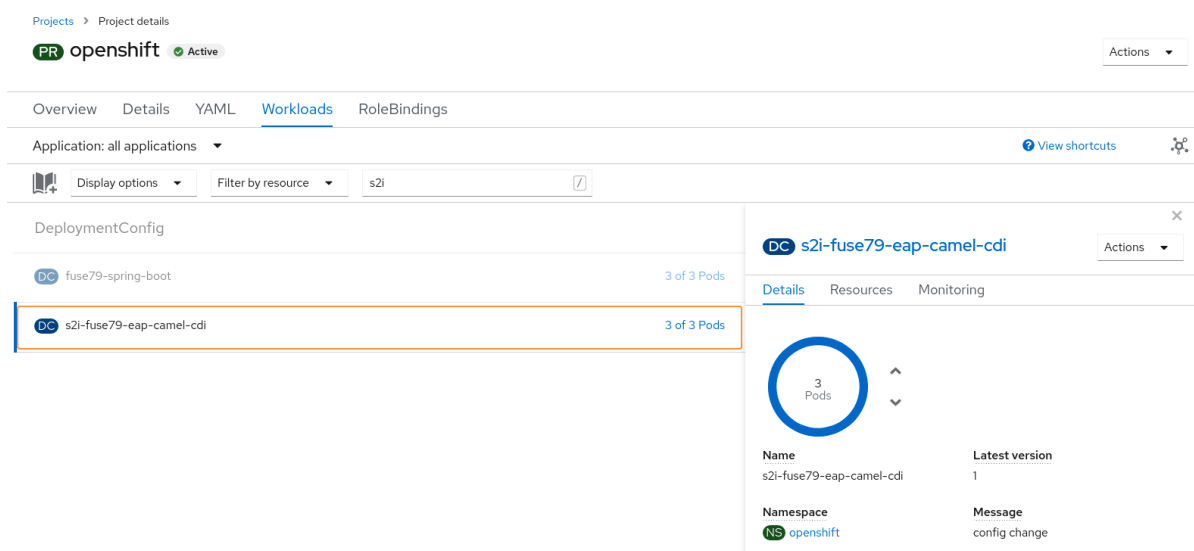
Projects > Project details

PR openshift Active

Actions

Overview Details YAML Workloads RoleBindings

Application: all applications

View shortcuts

Display options Filter by resource s2i /

DeploymentConfig

DC fuse79-spring-boot 3 of 3 Pods

DC s2i-fuse79-eap-camel-cdi 3 of 3 Pods

DC s2i-fuse79-eap-camel-cdi

Actions

Details Resources Monitoring

3
Pods

Name
s2i-fuse79-eap-camel-cdi

Latest version
1

Namespace
NS openshift

Message
config change